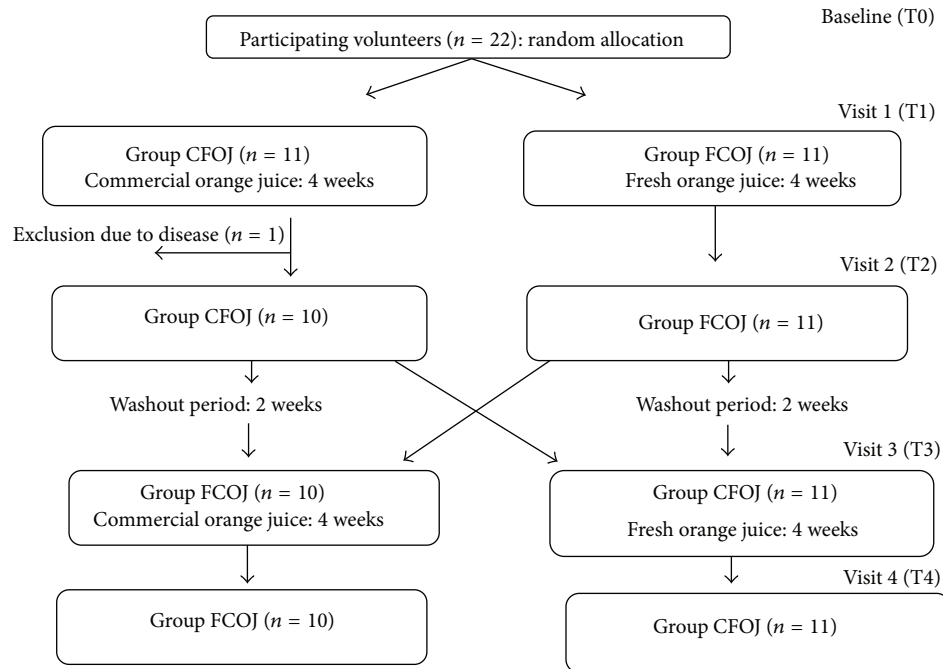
Baseline (T0)

Participating volunteers ($n$ = 22): random allocation

Visit 1 (T1)

Group CFOJ ($n$ = 11)
Commercial orange juice: 4 weeks

Group FCOJ ($n$ = 11)
Fresh orange juice: 4 weeks

Exclusion due to disease ($n$ = 1)

Visit 2 (T2)

Group CFOJ ($n$ = 10)

Group FCOJ ($n$ = 11)

Washout period: 2 weeks

Washout period: 2 weeks

Visit 3 (T3)

Group FCOJ ($n$ = 10)
Commercial orange juice: 4 weeks

Group CFOJ ($n$ = 11)
Fresh orange juice: 4 weeks

Visit 4 (T4)

Group FCOJ ($n$ = 10)

Group CFOJ ($n$ = 11)